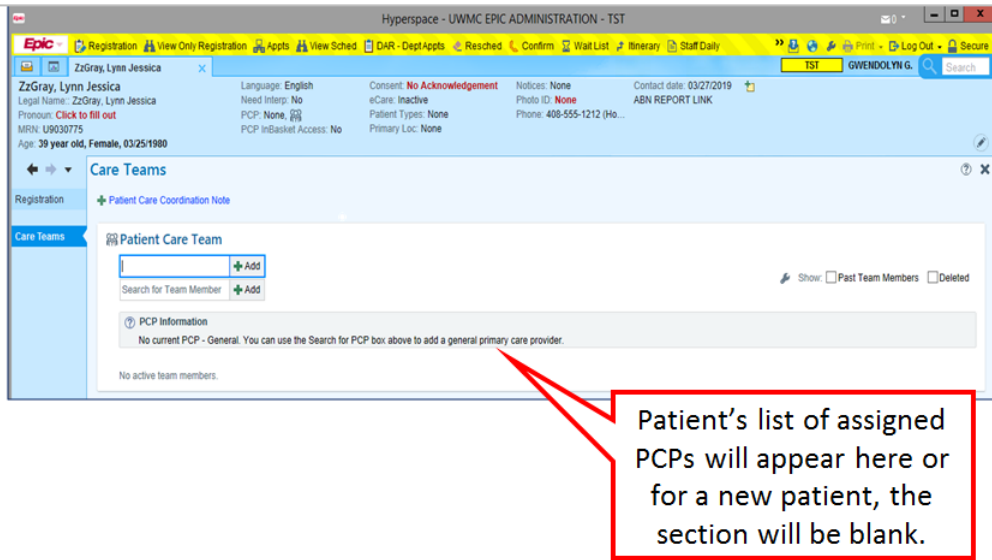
Hyperspace - UWMC EPIC ADMINISTRATION - TST

Epic Registration View Only Registration Appts View Sched DAR - Dept Appts Resched Confirm Wait List Itinerary Staff Daily Print Log Out Secure

ZzGray, Lynn Jessica

TST GWENDOLYN G. Search

ZzGray, Lynn Jessica
Legal Name: ZzGray, Lynn Jessica
Pronoun: Click to fill out
MRN: U9030775
Age: 39 year old, Female, 03/25/1980

Language: English
Need Interp: No
PCP: None,
PCP InBasket Access: No

Consent: No Acknowledgement
eCare: Inactive
Patient Types: None
Primary Loc: None

Notices: None
Photo ID: None
Phone: 408-555-1212 (Ho...

Contact date: 03/27/2019
ABN REPORT LINK

Registration

Care Teams

Care Teams

Patient Care Coordination Note

Patient Care Team

Add

Search for Team Member Add

Show: Past Team Members Deleted

PCP Information
No current PCP - General. You can use the Search for PCP box above to add a general primary care provider.

No active team members.

Patient’s list of assigned PCPs will appear here or for a new patient, the section will be blank.